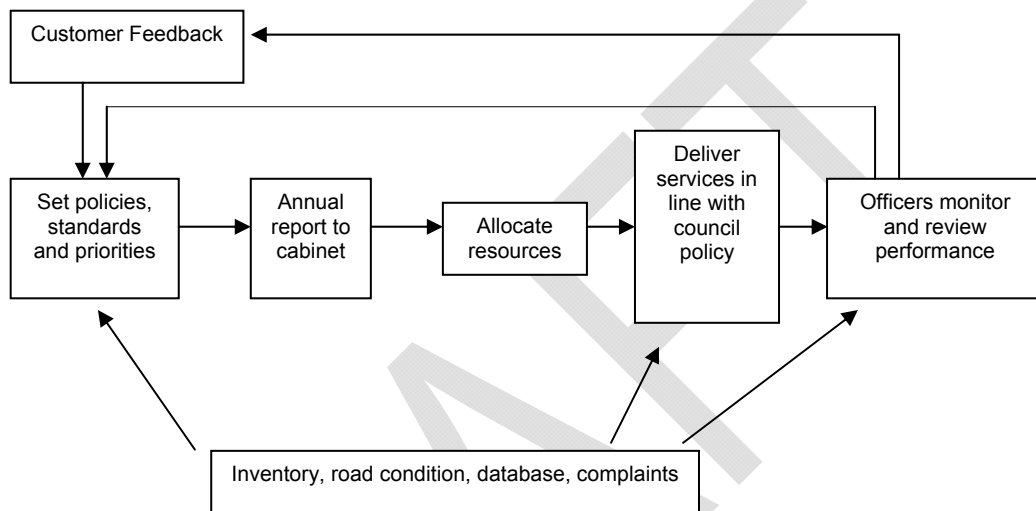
Customer Feedback

Set policies, standards and priorities

Annual report to cabinet

Allocate resources

Deliver services in line with council policy

Officers monitor and review performance

Inventory, road condition, database, complaints